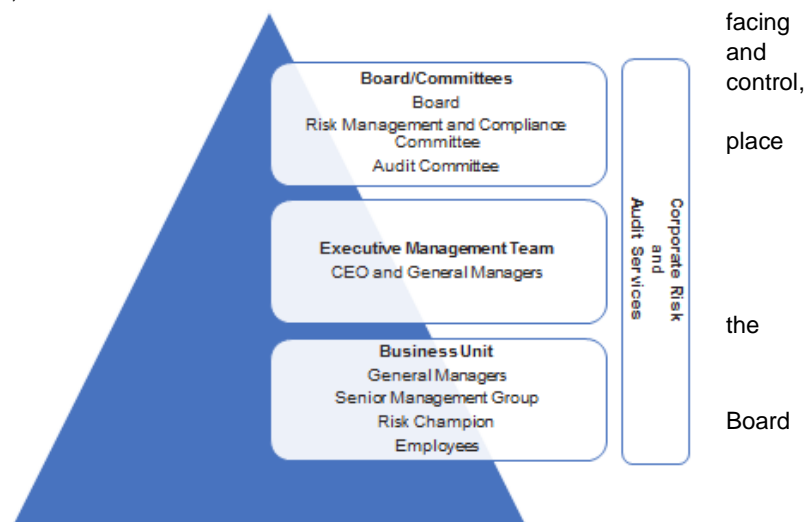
Board/Committees
Board
Risk Management and Compliance Committee
Audit Committee

Executive Management Team
CEO and General Managers

Business Unit
General Managers
Senior Management Group
Risk Champion
Employees

Corporate Risk and Audit Services

facing
and
control,

place

the

Board